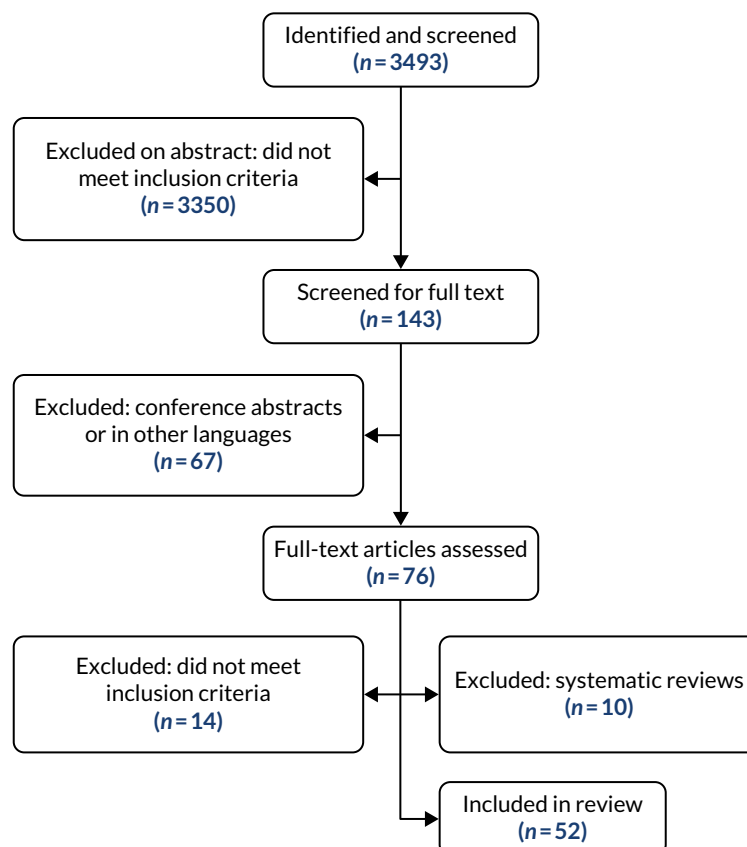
Identified and screened
($n$ = 3493)

Excluded on abstract: did not meet inclusion criteria
($n$ = 3350)

Screened for full text
($n$ = 143)

Excluded: conference abstracts or in other languages
($n$ = 67)

Full-text articles assessed
($n$ = 76)

Excluded: did not meet inclusion criteria
($n$ = 14)

Excluded: systematic reviews
($n$ = 10)

Included in review
($n$ = 52)